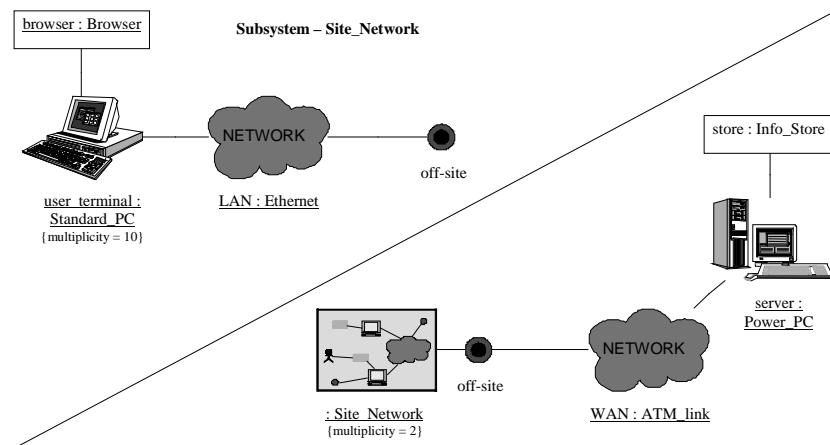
browser : Browser

Subsystem – Site_Network

NETWORK

off-site

user_terminal : Standard_PC
{multiplicity = 10}

LAN : Ethernet

store : Info_Store

server : Power_PC

NETWORK

off-site

: Site_Network
{multiplicity = 2}

WAN : ATM_link